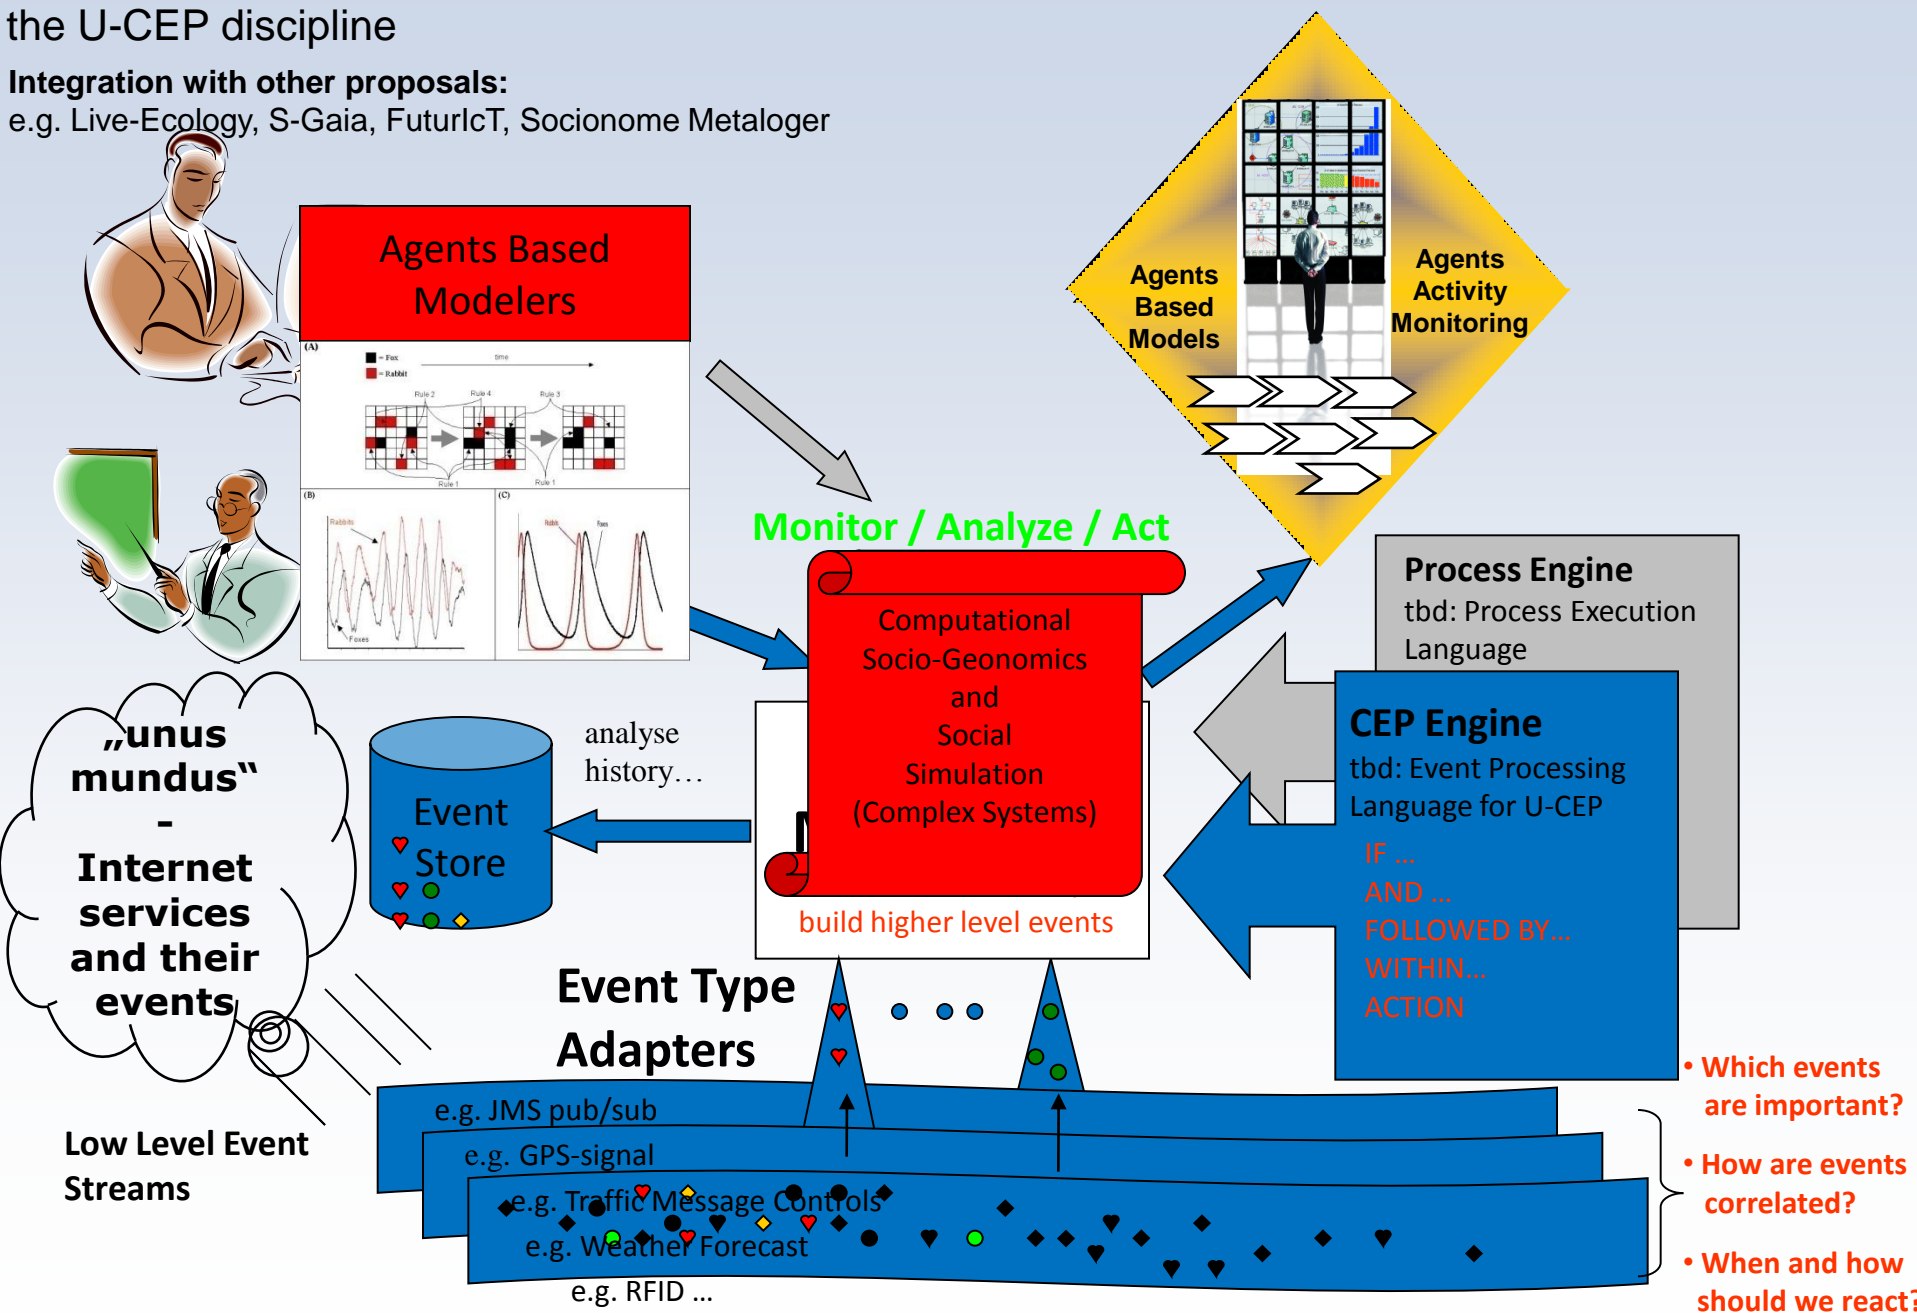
the U-CEP discipline

Integration with other proposals:
e.g. Live-Ecology, S-Gaia, FuturIcT, Socionome Metaloger

Agents Based Modelers

(A)
■ = Fox
■ = Rabbit
time
Rule 2
Rule 4
Rule 3
Rule 1
Rule 1
(B)
Rabbits
Foxes
(C)
Rabbits
Foxes

Agents Based Models

Agents Activity Monitoring

Monitor / Analyze / Act

Computational Socio-Geonomics and Social Simulation (Complex Systems)

build higher level events

Process Engine
tbd: Process Execution Language

CEP Engine
tbd: Event Processing Language for U-CEP
IF ...
AND ...
FOLLOWED BY...
WITHIN...
ACTION

„unus mundus“ - Internet services and their events

Event Store

analyse history…

Event Type Adapters

Low Level Event Streams

e.g. JMS pub/sub
e.g. GPS-signal
e.g. Traffic Message Controls
e.g. Weather Forecast
e.g. RFID ...

• Which events are important?
• How are events correlated?
• When and how should we react?